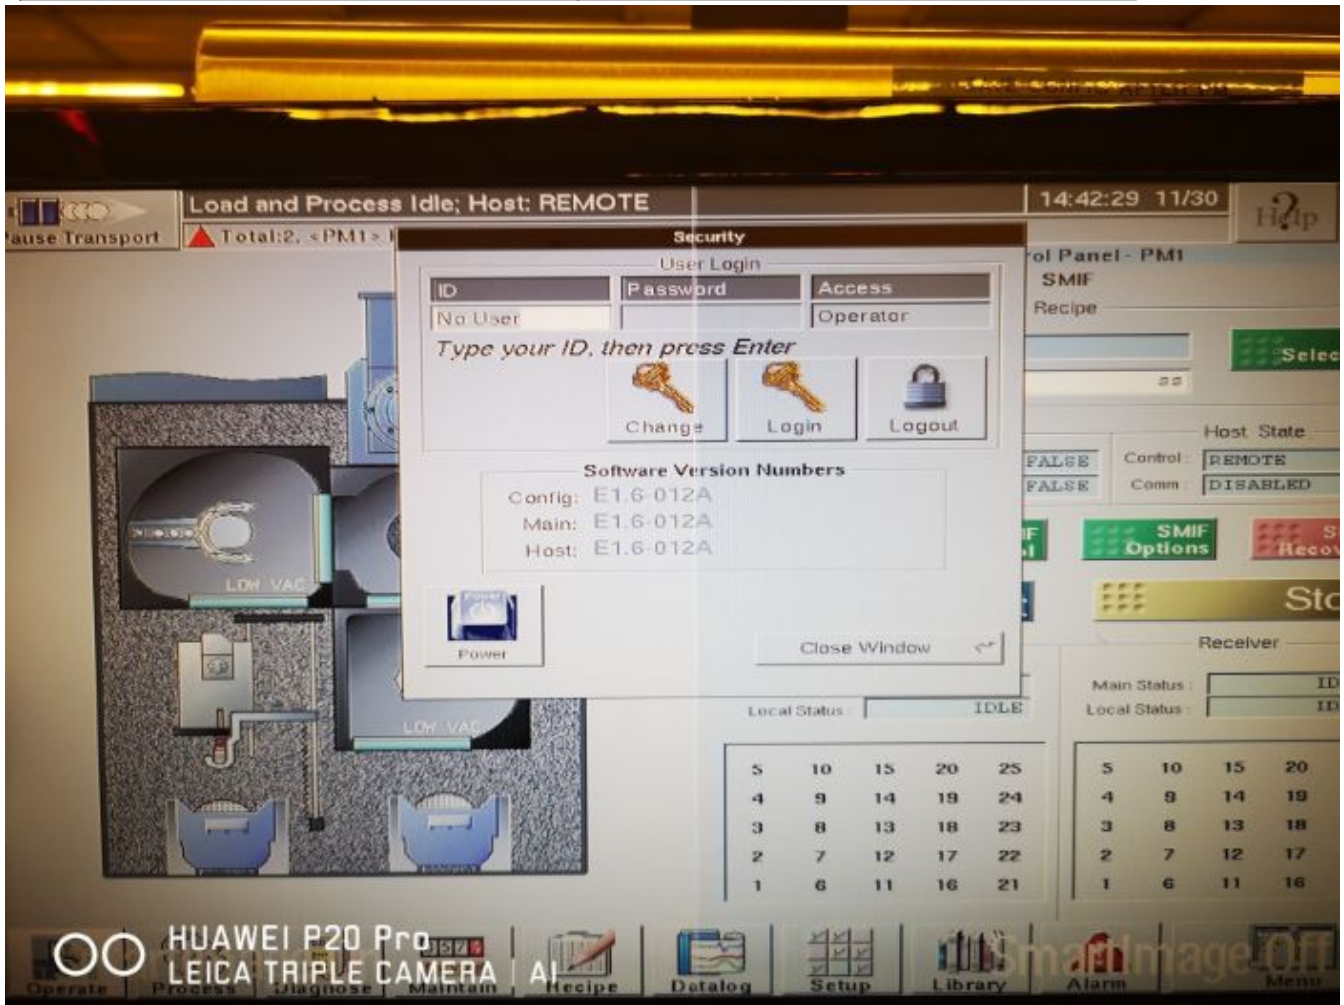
Pause Transport

Load and Process Idle; Host: REMOTE

Total:2, <PM1>

14:42:29 11/30

Help

Security

User Login

| ID | Password | Access |
|---|---|---|
| No User | | Operator |

Type your ID, then press Enter

Change

Login

Logout

Software Version Numbers

Config: E1.6-012A

Main: E1.6-012A

Host: E1.6-012A

Power

Close Window

rol Panel - PM1

SMIF

Recipe

Selec

Host State

FALSE

FALSE

Control: REMOTE

Comm: DISABLED

SMIF Options

Sto

Receiver

Main Status: ID

Local Status: ID

Local Status: IDLE

LOW VAC

LOW VAC

| 5 | 10 | 15 | 20 | 25 |
|---|---|---|---|---|
| 4 | 9 | 14 | 19 | 24 |
| 3 | 8 | 13 | 18 | 23 |
| 2 | 7 | 12 | 17 | 22 |
| 1 | 6 | 11 | 16 | 21 |

| 5 | 10 | 15 | 20 |
|---|---|---|---|
| 4 | 9 | 14 | 19 |
| 3 | 8 | 13 | 18 |
| 2 | 7 | 12 | 17 |
| 1 | 6 | 11 | 16 |

HUAWEI P20 Pro
LEICA TRIPLE CAMERA | AI

Operate Process Diagnose Maintain Recipe Datalog Setup Library Alarm Menu

SmartImage Off